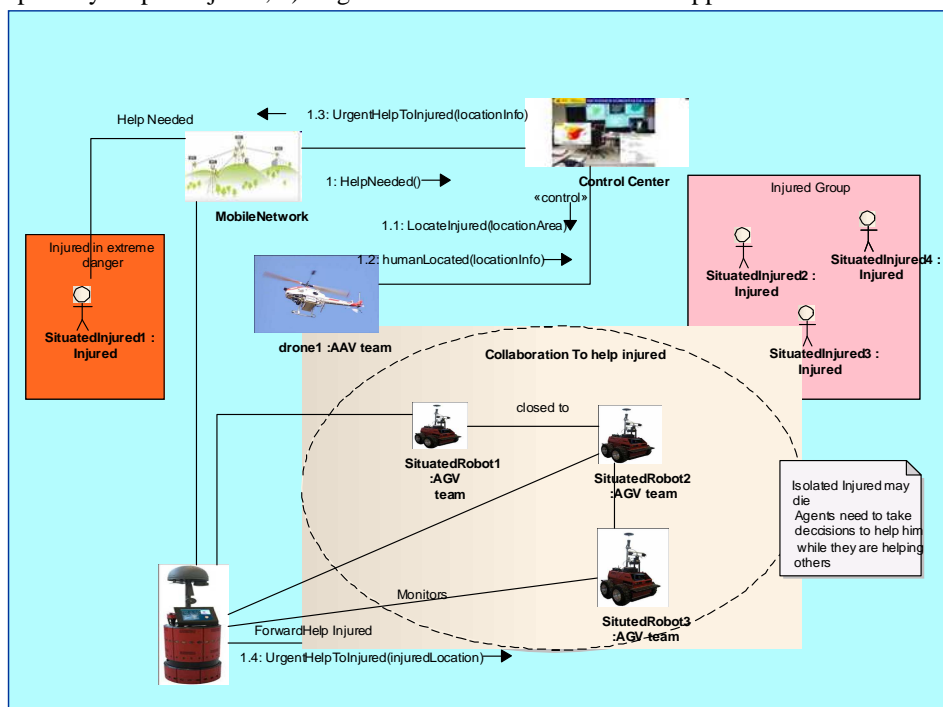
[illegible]

Help Needed

1.3: UrgentHelpToInjured(locationInfo)

1: HelpNeeded()

MobileNetwork

Control Center

«control»

1.1: LocateInjured(locationArea)

1.2: humanLocated(locationInfo)

Injured in extreme danger

SituatedInjured1 : Injured

drone1 :AAV team

Injured Group

SituatedInjured2 : Injured

SituatedInjured4 : Injured

SituatedInjured3 : Injured

Collaboration To help injured

closed to

SituatedRobot1 :AGV team

SituatedRobot2 :AGV team

Isolated Injured may die
Agents need to take decisions to help him while they are helping others

Monitors

SitutedRobot3 :AGV team

ForwardHelp Injured

1.4: UrgentHelpToInjured(injuredLocation)